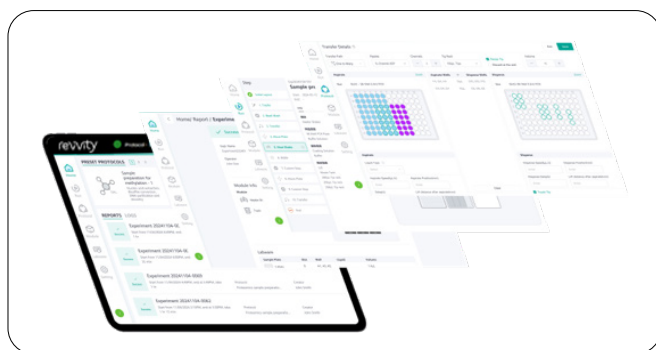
revvity

Protocol

PRESET PROTOCOLS

Sample preparation for methylation - 1

REPORTS

Experiment 20241104-SL

Experiment 20241104-SL

Experiment 20241104-5000

Experiment 20241104-5000

Home / Report / Experiment

Transfer Details

Sample pre

Module info

Labware

Samples

Reagents

Next

Save